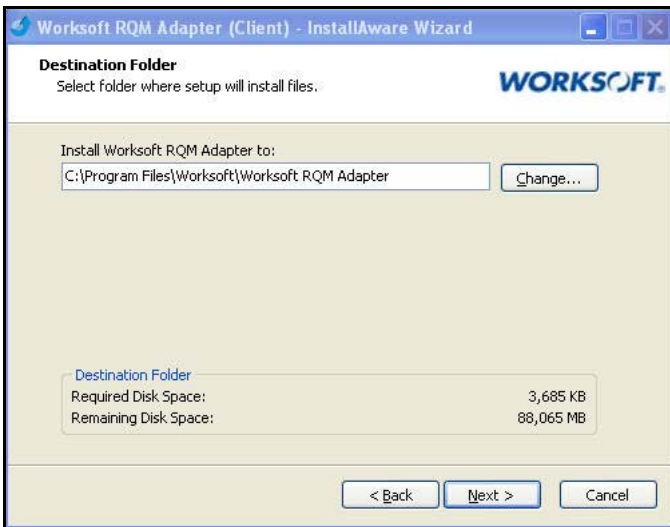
Worksoft RQM Adapter (Client) - InstallAware Wizard

Destination Folder
Select folder where setup will install files.

WORKSOFT.

Install Worksoft RQM Adapter to:
C:\Program Files\Worksoft\Worksoft RQM Adapter
Change...

Destination Folder
Required Disk Space: 3,685 KB
Remaining Disk Space: 88,065 MB

< Back
Next >
Cancel